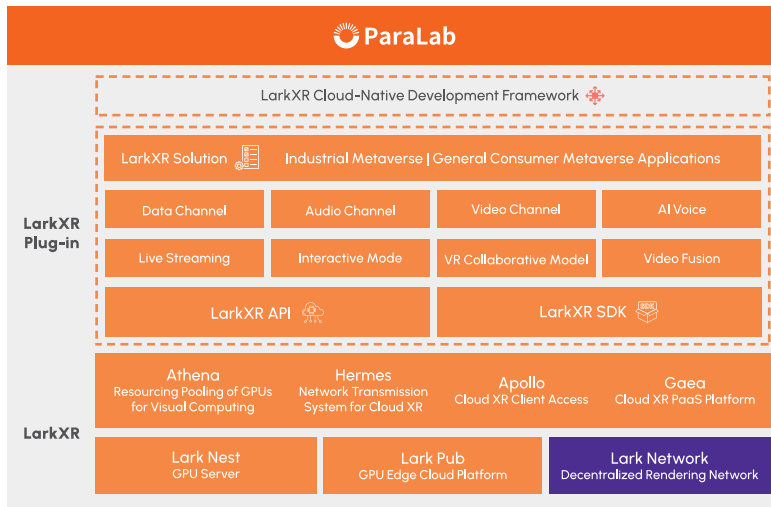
ParaLab

LarkXR Cloud-Native Development Framework

LarkXR Plug-in

LarkXR Solution

Industrial Metaverse | General Consumer Metaverse Applications

Data Channel

Audio Channel

Video Channel

AI Voice

Live Streaming

Interactive Mode

VR Collaborative Model

Video Fusion

LarkXR API

LarkXR SDK

SDK

LarkXR

Athena
Resourcing Pooling of GPUs for Visual Computing

Hermes
Network Transmission System for Cloud XR

Apollo
Cloud XR Client Access

Gaea
Cloud XR PaaS Platform

Lark Nest
GPU Server

Lark Pub
GPU Edge Cloud Platform

Lark Network
Decentralized Rendering Network